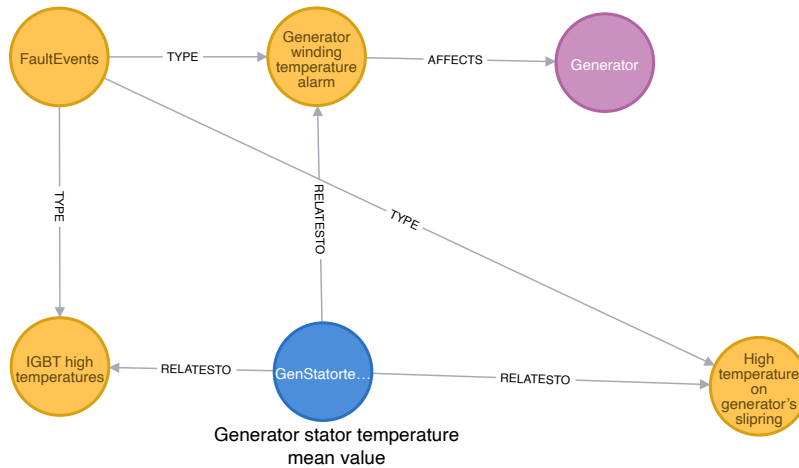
FaultEvents

TYPE

Generator winding temperature alarm

AFFECTS

Generator

TYPE

RELATESTO

TYPE

IGBT high temperatures

RELATESTO

GenStatorte…

RELATESTO

High temperature on generator's slipring

Generator stator temperature mean value